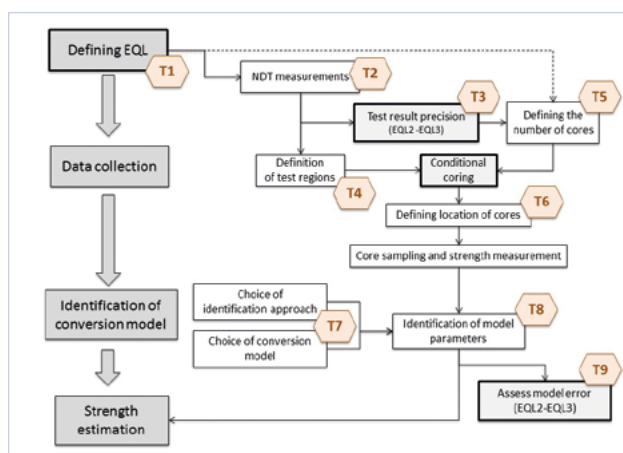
Defining EQL

T1

NDT measurements

T2

Test result precision (EQL2 -EQL3)

T3

Defining the number of cores

T5

Data collection

Definition of test regions

T4

Conditional coring

Defining location of cores

T6

Core sampling and strength measurement

Identification of conversion model

Choice of identification approach

Choice of conversion model

T7

Identification of model parameters

T8

Strength estimation

Assess model error (EQL2-EQL3)

T9